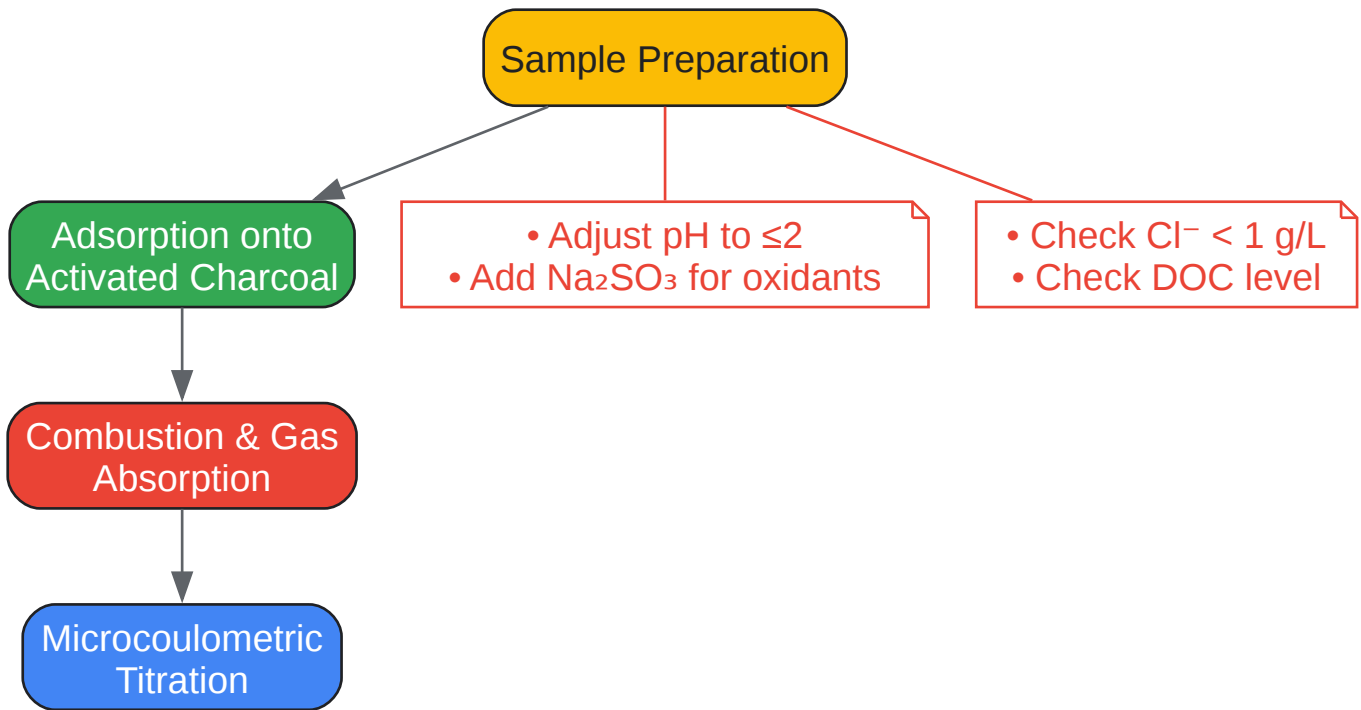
Sample Preparation

Adsorption onto Activated Charcoal

• Adjust pH to ≤2
• Add $Na_2SO_3$ for oxidants

• Check $Cl^-$ < 1 g/L
• Check DOC level

Combustion & Gas Absorption

Microcoulometric Titration